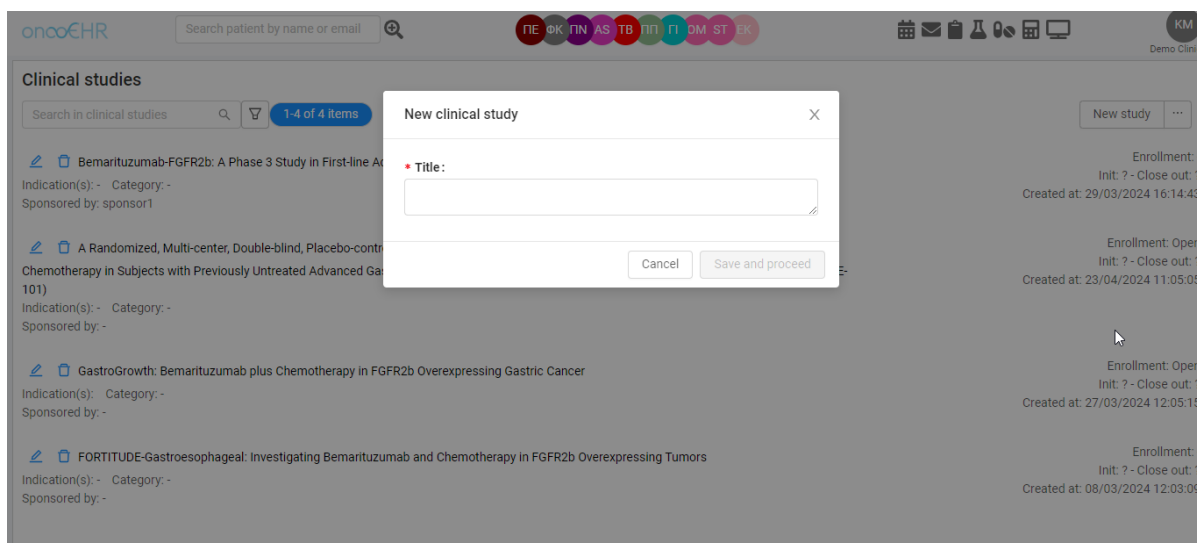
oncoEHR

Search patient by name or email

ΠΕ ΦΚ ΠΝ AS ΤΒ ΠΠ ΓΙ ΟΜ ST ΕΚ

KM
Demo Clini

Clinical studies

Search in clinical studies

1-4 of 4 items

New study

Bemarituzumab-FGFR2b: A Phase 3 Study in First-line A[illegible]
Indication(s): - Category: -
Sponsored by: sponsor1

Enrollment:
Init: ? - Close out: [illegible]
Created at: 29/03/2024 16:14:4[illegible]

A Randomized, Multi-center, Double-blind, Placebo-contr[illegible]
Chemotherapy in Subjects with Previously Untreated Advanced Ga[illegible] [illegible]E-101)
Indication(s): - Category: -
Sponsored by: -

Enrollment: Ope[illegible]
Init: ? - Close out: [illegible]
Created at: 23/04/2024 11:05:0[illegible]

GastroGrowth: Bemarituzumab plus Chemotherapy in FGFR2b Overexpressing Gastric Cancer
Indication(s): Category: -
Sponsored by: -

Enrollment: Ope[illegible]
Init: ? - Close out: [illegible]
Created at: 27/03/2024 12:05:1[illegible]

FORTITUDE-Gastroesophageal: Investigating Bemarituzumab and Chemotherapy in FGFR2b Overexpressing Tumors
Indication(s): - Category: -
Sponsored by: -

Enrollment:
Init: ? - Close out: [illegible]
Created at: 08/03/2024 12:03:0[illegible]

New clinical study

* Title:

Cancel
Save and proceed